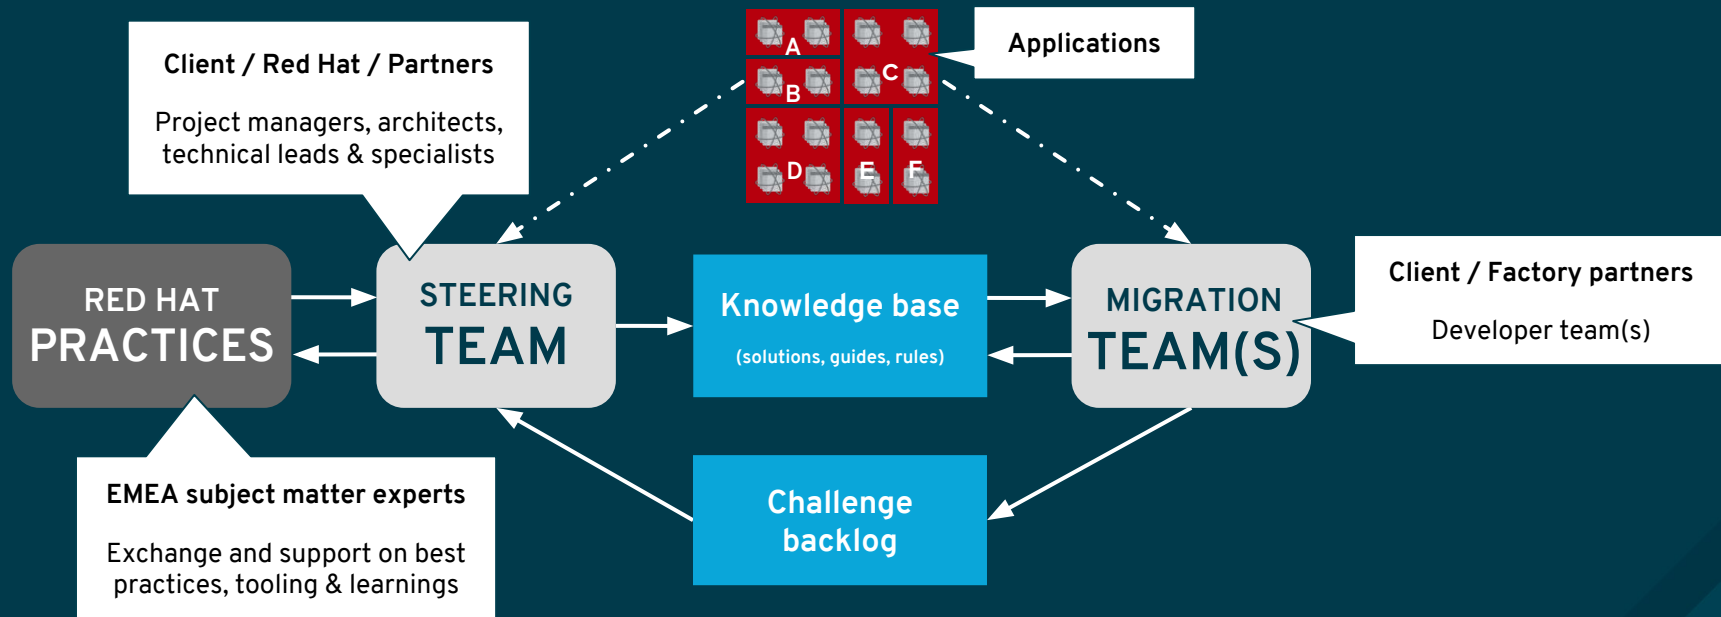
Client / Red Hat / Partners

Project managers, architects, technical leads & specialists

A B C D E F

Applications

RED HAT
PRACTICES

STEERING
TEAM

Knowledge base

(solutions, guides, rules)

MIGRATION
TEAM(S)

Client / Factory partners

Developer team(s)

EMEA subject matter experts

Exchange and support on best practices, tooling & learnings

Challenge backlog